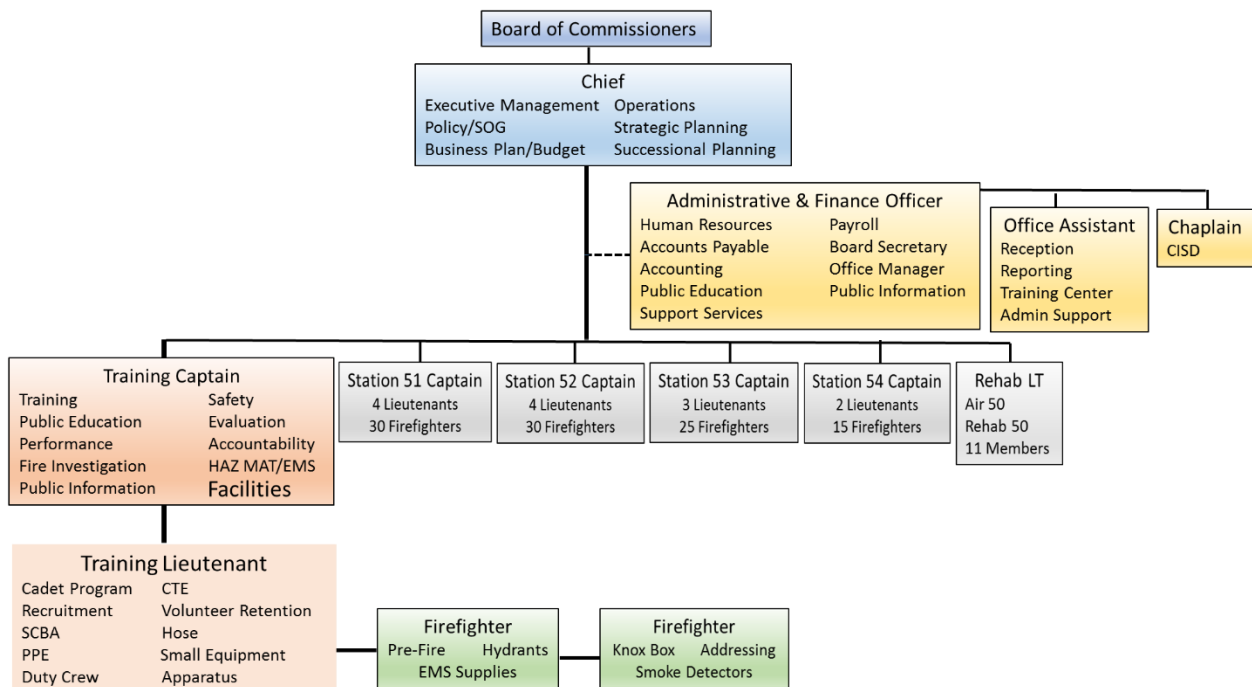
Board of Commissioners

Chief
Executive Management
Policy/SOG
Business Plan/Budget
Operations
Strategic Planning
Successional Planning

Administrative & Finance Officer
Human Resources
Accounts Payable
Accounting
Public Education
Support Services
Payroll
Board Secretary
Office Manager
Public Information

Office Assistant
Reception
Reporting
Training Center
Admin Support

Chaplain
CISD

Training Captain
Training
Public Education
Performance
Fire Investigation
Public Information
Safety
Evaluation
Accountability
HAZ MAT/EMS
Facilities

Station 51 Captain
4 Lieutenants
30 Firefighters

Station 52 Captain
4 Lieutenants
30 Firefighters

Station 53 Captain
3 Lieutenants
25 Firefighters

Station 54 Captain
2 Lieutenants
15 Firefighters

Rehab LT
Air 50
Rehab 50
11 Members

Training Lieutenant
Cadet Program
Recruitment
SCBA
PPE
Duty Crew
CTE
Volunteer Retention
Hose
Small Equipment
Apparatus

Firefighter
Pre-Fire
Hydrants
EMS Supplies

Firefighter
Knox Box
Addressing
Smoke Detectors